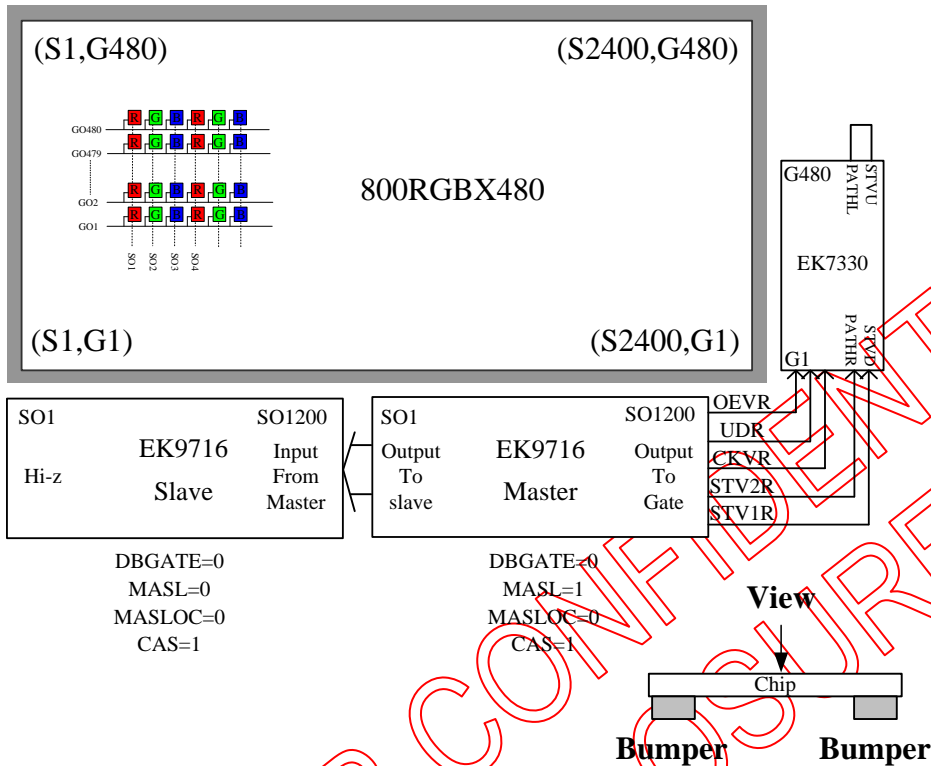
(S1,G480)

(S2400,G480)

R G B R G B
GO480
R G B R G B
GO479
R G B R G B
GO2
R G B R G B
GO1

SO1 SO2 SO3 SO4

800RGBX480

(S1,G1)

(S2400,G1)

G480
STVU
PATHL

EK7330

STVD
PATHR
G1

SO1
EK9716
Hi-z
Slave
SO1200
Input From Master

SO1
Output To slave
EK9716
Master
SO1200
Output To Gate

OEVR
UDR
CKVR
STV2R
STV1R

DBGATE=0
MASL=0
MASLOC=0
CAS=1

DBGATE=0
MASL=1
MASLOC=0
CAS=1

View

Chip

Bumper

Bumper

CONFIDENT
CONSURE